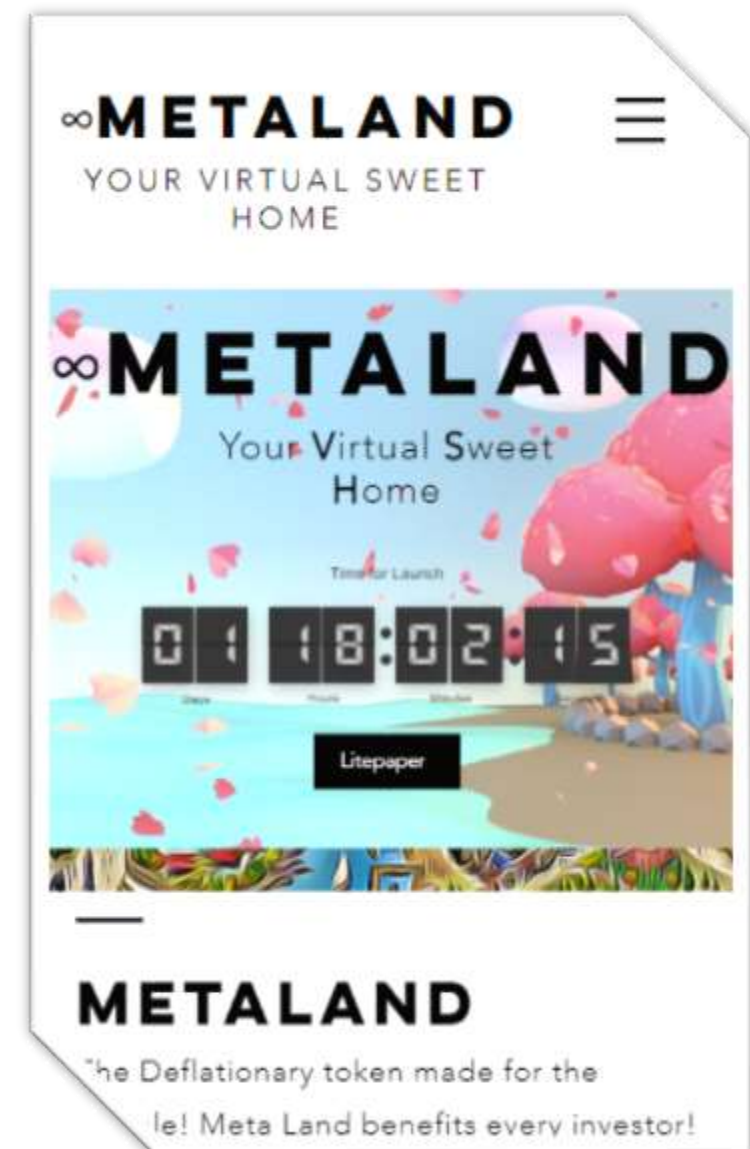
∞METALAND

YOUR VIRTUAL SWEET HOME

∞METALAND

Your Virtual Sweet Home

Time for Launch

01 18:02:15

Days Hours Minutes

Litepaper

METALAND

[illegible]he Deflationary token made for the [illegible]le! Meta Land benefits every investor!